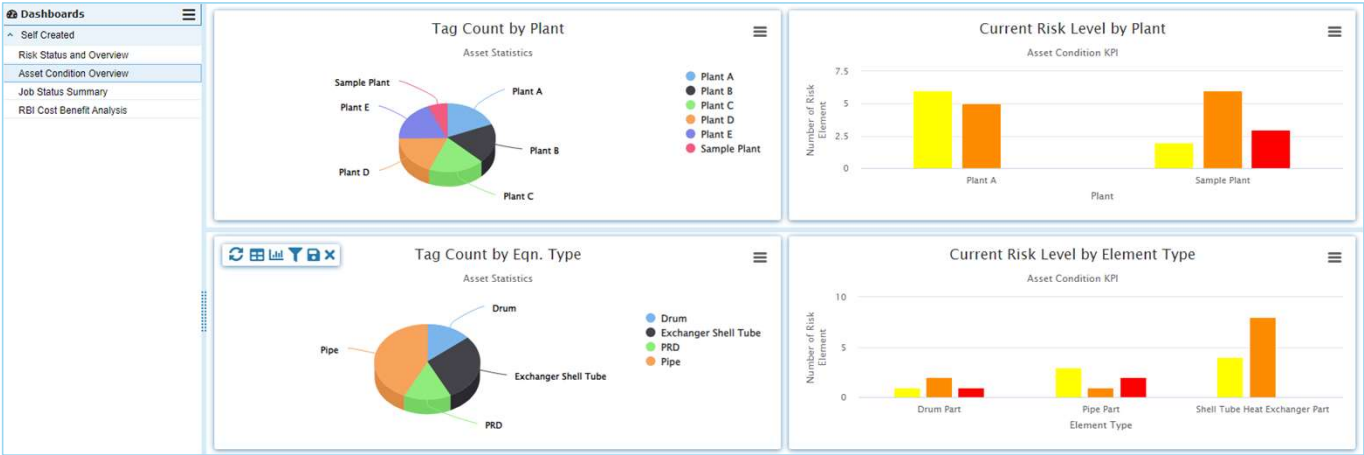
Dashboards

Self Created
Risk Status and Overview
Asset Condition Overview
Job Status Summary
RBI Cost Benefit Analysis

Tag Count by Plant
Asset Statistics
Sample Plant
Plant A
Plant E
Plant B
Plant D
Plant C
Plant A
Plant B
Plant C
Plant D
Plant E
Sample Plant

Current Risk Level by Plant
Asset Condition KPI
7.5
5
2.5
0
Number of Risk Element
Plant A
Sample Plant
Plant

Tag Count by Eqn. Type
Asset Statistics
Drum
Pipe
Exchanger Shell Tube
PRD
Drum
Exchanger Shell Tube
PRD
Pipe

Current Risk Level by Element Type
Asset Condition KPI
10
5
0
Number of Risk Element
Drum Part
Pipe Part
Shell Tube Heat Exchanger Part
Element Type